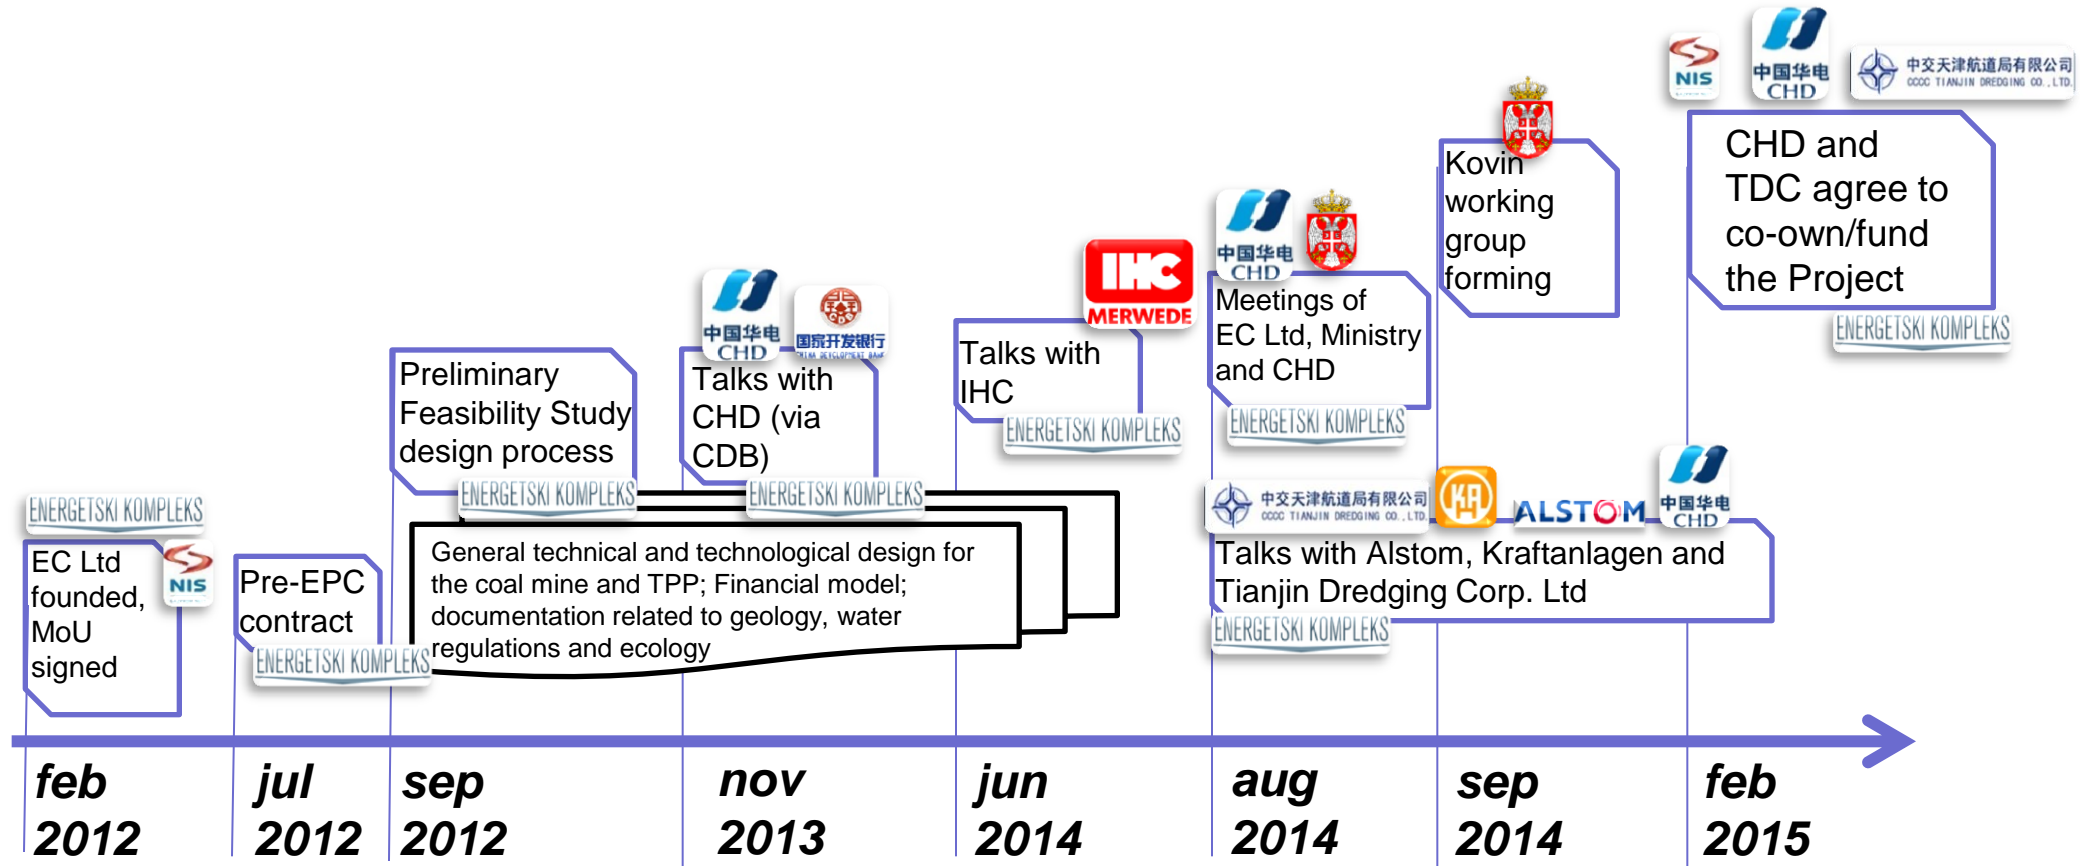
NIS

中国华电 CHD

中交天津航道局有限公司 CCCC TIANJIN DREDGING CO., LTD.

CHD and TDC agree to co-own/fund the Project

ENERGETSKI KOMPLEKS

Kovin working group forming

中国华电 CHD

Meetings of EC Ltd, Ministry and CHD

ENERGETSKI KOMPLEKS

IHC MERWEDE

Talks with IHC

ENERGETSKI KOMPLEKS

中国华电 CHD

国家开发银行 CHINA DEVELOPMENT BANK

Talks with CHD (via CDB)

ENERGETSKI KOMPLEKS

Preliminary Feasibility Study design process

ENERGETSKI KOMPLEKS

General technical and technological design for the coal mine and TPP; Financial model; documentation related to geology, water regulations and ecology

中交天津航道局有限公司 CCCC TIANJIN DREDGING CO., LTD.

KA

ALSTOM

中国华电 CHD

Talks with Alstom, Kraftanlagen and Tianjin Dredging Corp. Ltd

ENERGETSKI KOMPLEKS

ENERGETSKI KOMPLEKS

EC Ltd founded, MoU signed

NIS

Pre-EPC contract

ENERGETSKI KOMPLEKS

feb 2012

jul 2012

sep 2012

nov 2013

jun 2014

aug 2014

sep 2014

feb 2015